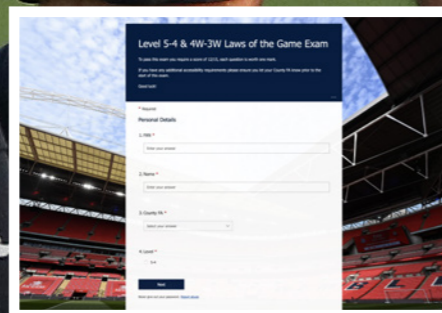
Level 5-4 & 4W-3W Laws of the Game Exam

To pass this exam you require a score of 12/15, each question is worth one mark.

If you have any additional accessibility requirements please ensure you let your County FA know prior to the start of the exam.

Good luck!

* Required

Personal Details

1. FAN *

Enter your answer

2. Name *

Enter your answer

3. County FA *

Select your answer

4. Level *

5-4

Next

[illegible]